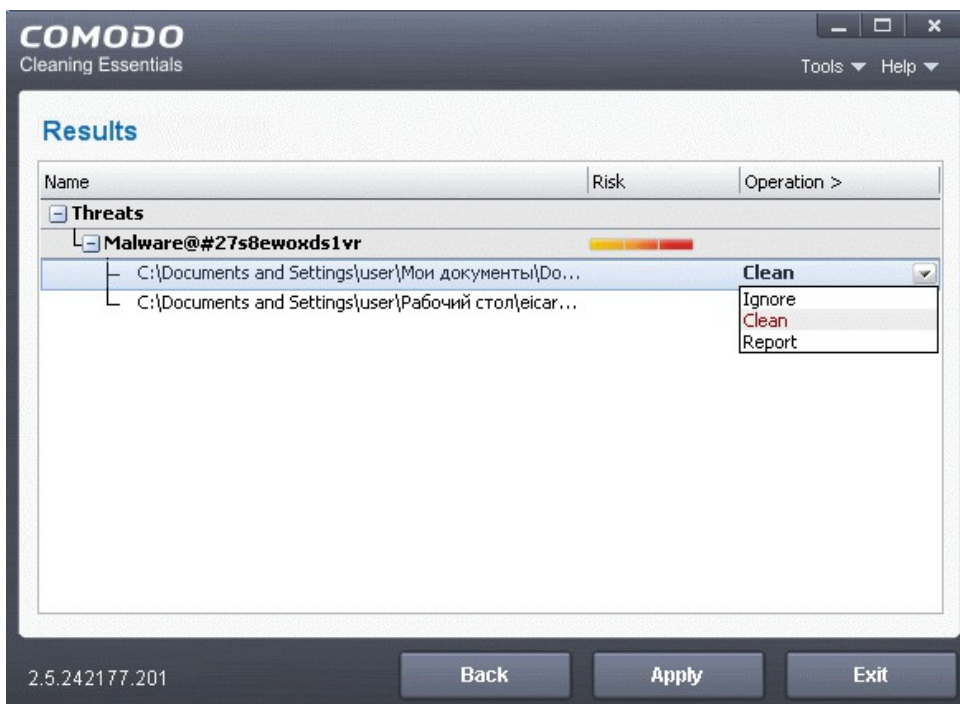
COMODO
Cleaning Essentials

Tools ▼ Help ▼

Results

| Name | Risk | Operation > |
|---|---|---|
| Threats | | |
| Malware@#27s8ewoxds1vr | | |
| C:\Documents and Settings\user\Мои документы\Do... | | Clean |
| C:\Documents and Settings\user\Рабочий стол\eicar... | | |

Ignore
Clean
Report

2.5.242177.201

Back

Apply

Exit